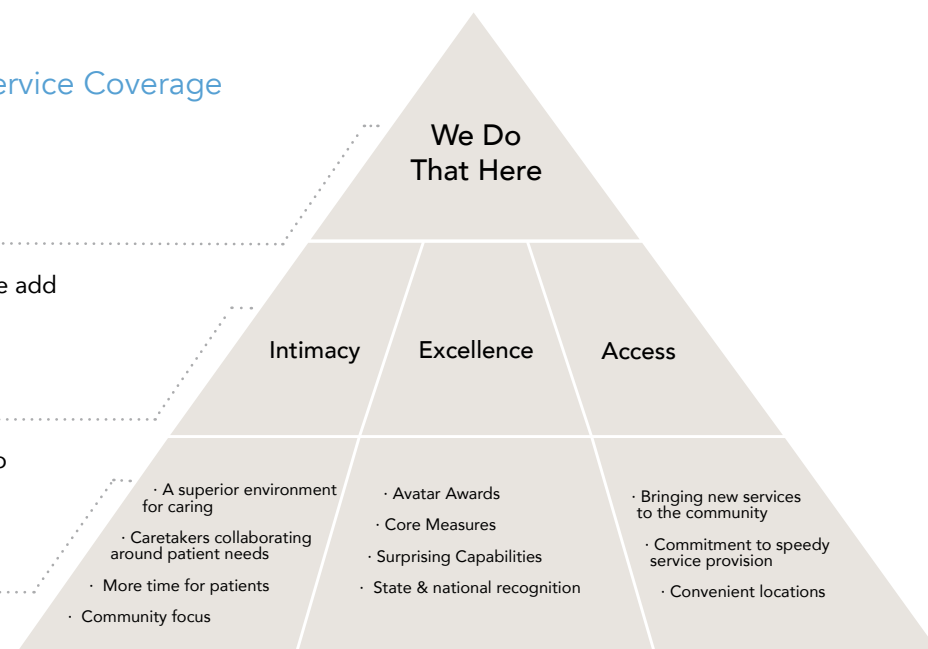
ervice Coverage

e add

o

We Do That Here

Intimacy

Excellence

Access

· A superior environment for caring

· Caretakers collaborating around patient needs

· More time for patients

· Community focus

· Avatar Awards

· Core Measures

· Surprising Capabilities

· State & national recognition

· Bringing new services to the community

· Commitment to speedy service provision

· Convenient locations